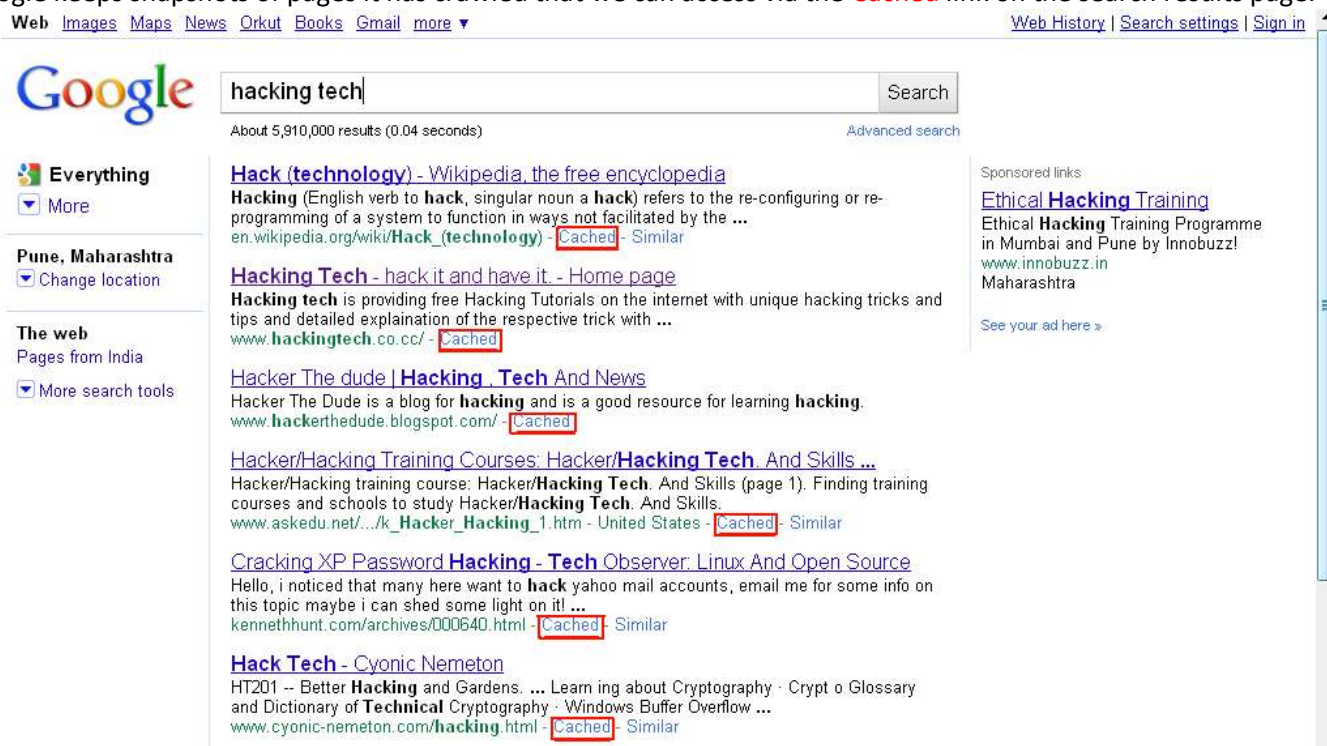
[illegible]gle keeps snapshots of pages it has crawled that we can access via the Cached link on the search results page.

Web Images Maps News Orkut Books Gmail more ▾

Web History | Search settings | Sign in

Google

hacking tech

Search

About 5,910,000 results (0.04 seconds)

Advanced search

Everything

More

Pune, Maharashtra

Change location

The web

Pages from India

More search tools

Hack (technology) - Wikipedia, the free encyclopedia
Hacking (English verb to hack, singular noun a hack) refers to the re-configuring or re-programming of a system to function in ways not facilitated by the ...
en.wikipedia.org/wiki/Hack_(technology) - Cached - Similar

Hacking Tech - hack it and have it. - Home page
Hacking tech is providing free Hacking Tutorials on the internet with unique hacking tricks and tips and detailed explaination of the respective trick with ...
www.hackingtech.co.cc/ - Cached

Hacker The dude | Hacking , Tech And News
Hacker The Dude is a blog for hacking and is a good resource for learning hacking.
www.hackerthedude.blogspot.com/ - Cached

Hacker/Hacking Training Courses: Hacker/Hacking Tech. And Skills ...
Hacker/Hacking training course: Hacker/Hacking Tech. And Skills (page 1). Finding training courses and schools to study Hacker/Hacking Tech. And Skills.
www.askedu.net/.../k_Hacker_Hacking_1.htm - United States - Cached - Similar

Cracking XP Password Hacking - Tech Observer: Linux And Open Source
Hello, i noticed that many here want to hack yahoo mail accounts, email me for some info on this topic maybe i can shed some light on it! ...
kennethhunt.com/archives/000640.html - Cached - Similar

Hack Tech - Cyonic Nemeton
HT201 -- Better Hacking and Gardens. ... Learn ing about Cryptography · Crypt o Glossary and Dictionary of Technical Cryptography · Windows Buffer Overflow ...
www.cyonic-nemeton.com/hacking.html - Cached - Similar

Sponsored links

Ethical Hacking Training
Ethical Hacking Training Programme in Mumbai and Pune by Innobuzz!
www.innobuzz.in
Maharashtra

See your ad here »